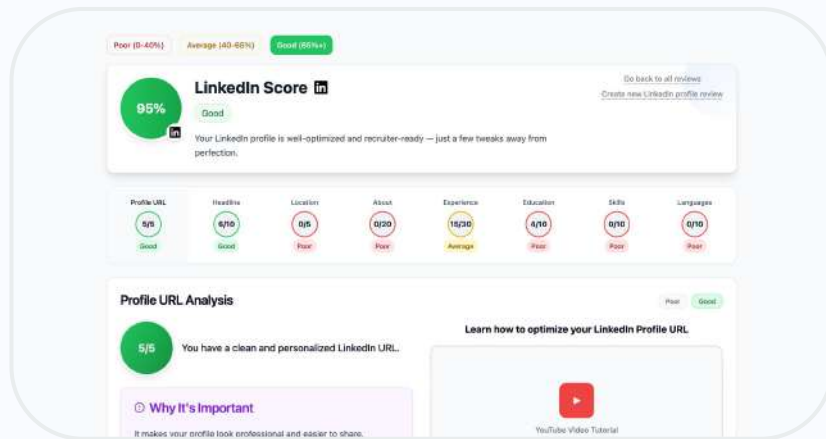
Poor (0-40%) Average (40-65%) Good (65%+)

95%

LinkedIn Score

Good

Your LinkedIn profile is well-optimized and recruiter-ready — just a few tweaks away from perfection.

Go back to all reviews
Create new LinkedIn profile review

| Profile URL | Headline | Location | About | Experience | Education | Skills | Languages |
|---|---|---|---|---|---|---|---|
| 5/5 | 6/10 | 0/5 | 0/20 | 15/30 | 4/10 | 0/10 | 0/10 |
| Good | Good | Poor | Poor | Average | Poor | Poor | Poor |

Profile URL Analysis

Poor Good

5/5

You have a clean and personalized LinkedIn URL.

Learn how to optimize your LinkedIn Profile URL

Why It's Important

It makes your profile look professional and easier to share.

YouTube Video Tutorial